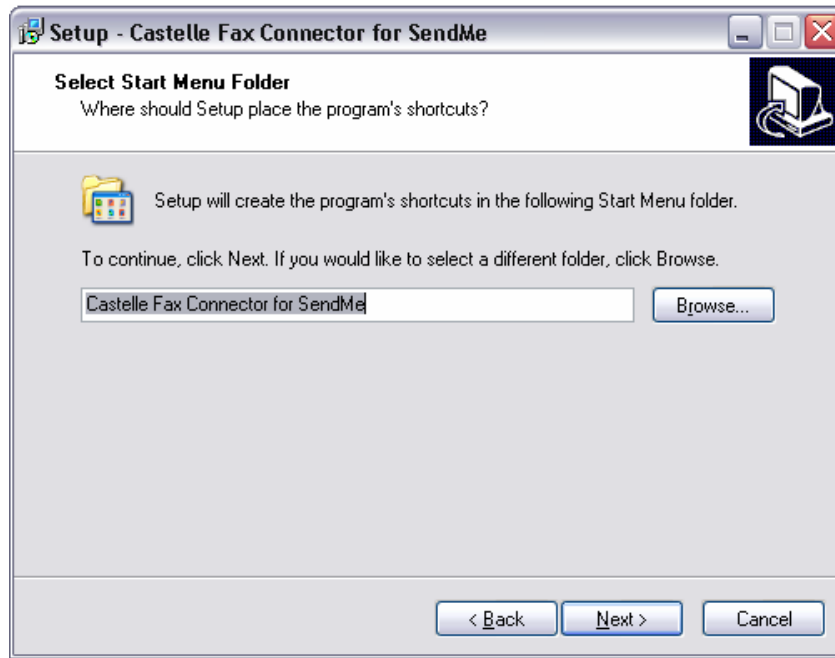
Setup - Castelle Fax Connector for SendMe

Select Start Menu Folder
Where should Setup place the program's shortcuts?

Setup will create the program's shortcuts in the following Start Menu folder.

To continue, click Next. If you would like to select a different folder, click Browse.

Castelle Fax Connector for SendMe

Browse...

< Back

Next >

Cancel